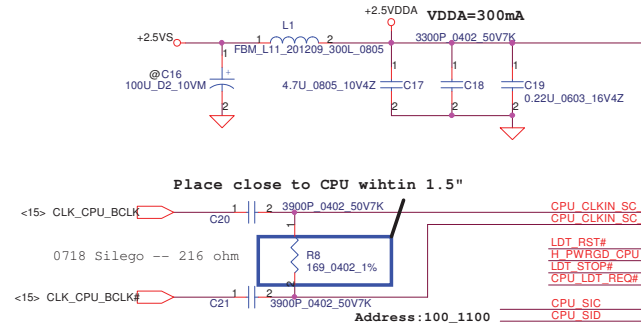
+2.5VDDA
VDDA=300mA
L1
+2.5VS
1
2
FBM_L11_201209_300L_0805
3300P_0402_50V7K
@C16
100U_D2_10VM
1
2
4.7U_0805_10V4Z
C17
C18
C19
0.22U_0603_16V4Z
Place close to CPU wihtin 1.5"
<15> CLK_CPU_BCLK
1
2
3900P_0402_50V7K
C20
CPU_CLKIN_SC
CPU_CLKIN_SC
1
LDT_RST#
0718 Silego -- 216 ohm
R8
169_0402_1%
H_PWRGD_CPU
LDT_STOP#
2
CPU_LDT_REQ#
<15> CLK_CPU_BCLK#
1
2
C21
3900P_0402_50V7K
CPU_SIC
Address:100_1100
CPU_SID